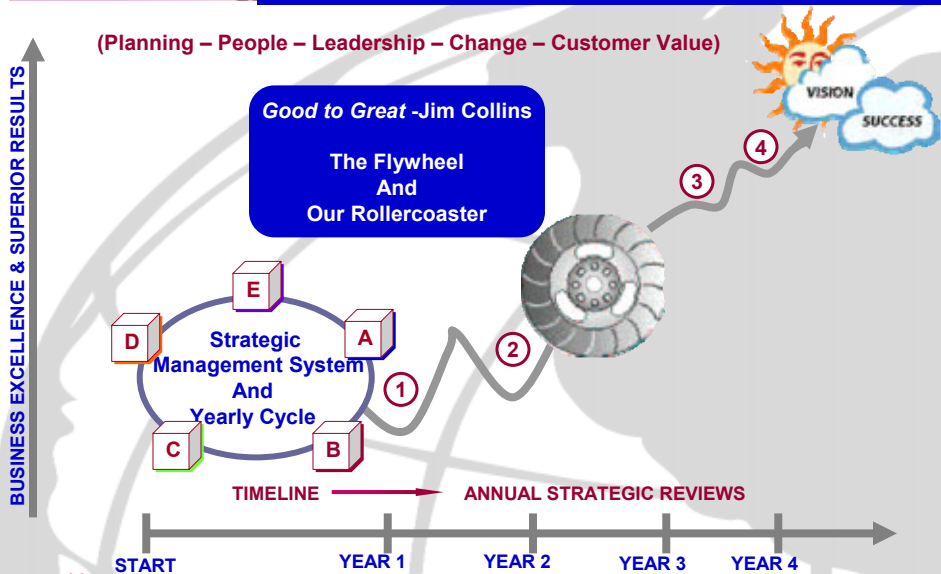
(Planning – People – Leadership – Change – Customer Value)

BUSINESS EXCELLENCE & SUPERIOR RESULTS

*Good to Great* -Jim Collins

The Flywheel
And
Our Rollercoaster

VISION
SUCCESS

4
3
2
1

E
D
A
C
B

Strategic Management System And Yearly Cycle

TIMELINE
ANNUAL STRATEGIC REVIEWS

START
YEAR 1
YEAR 2
YEAR 3
YEAR 4